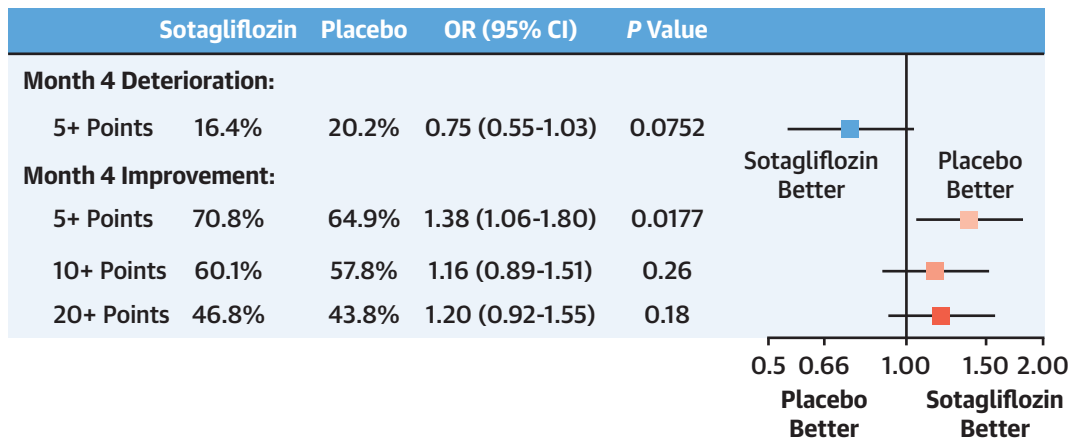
| | Sotagliflozin | Placebo | OR (95% CI) | *P* Value |
|---|---|---|---|---|
| **Month 4 Deterioration:** | | | | |
| 5+ Points | 16.4% | 20.2% | 0.75 (0.55-1.03) | 0.0752 |
| **Month 4 Improvement:** | | | | |
| 5+ Points | 70.8% | 64.9% | 1.38 (1.06-1.80) | 0.0177 |
| 10+ Points | 60.1% | 57.8% | 1.16 (0.89-1.51) | 0.26 |
| 20+ Points | 46.8% | 43.8% | 1.20 (0.92-1.55) | 0.18 |

Sotagliflozin Better

Placebo Better

0.5 0.66 1.00 1.50 2.00

Placebo Better

Sotagliflozin Better